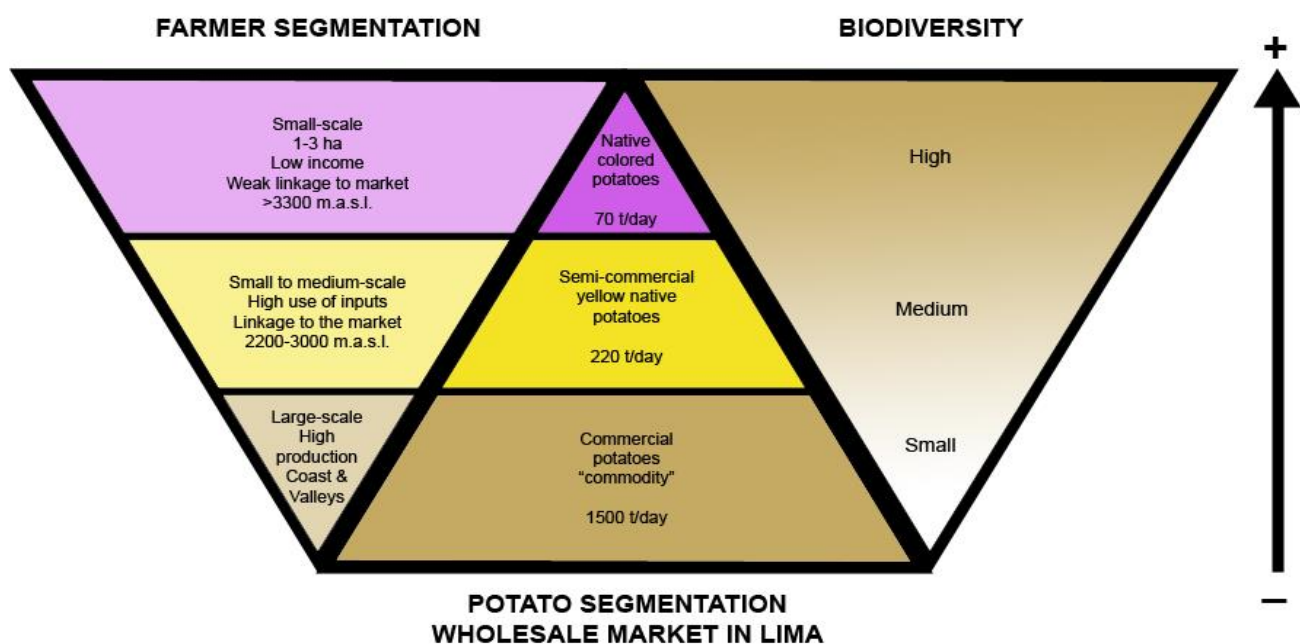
FARMER SEGMENTATION

BIODIVERSITY

+

Small-scale
1-3 ha
Low income
Weak linkage to market
>3300 m.a.s.l.

Native colored potatoes

70 t/day

High

Small to medium-scale
High use of inputs
Linkage to the market
2200-3000 m.a.s.l.

Semi-commercial yellow native potatoes

220 t/day

Medium

Large-scale
High production
Coast & Valleys

Commercial potatoes
"commodity"

1500 t/day

Small

−

POTATO SEGMENTATION
WHOLESALE MARKET IN LIMA